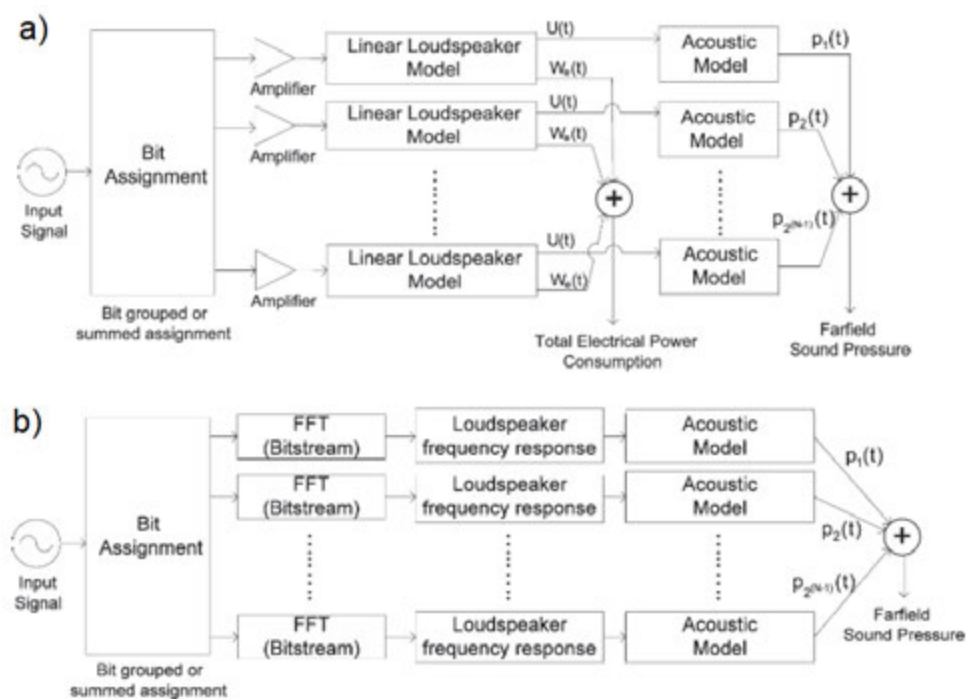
a)

Input Signal

Bit Assignment

Bit grouped or summed assignment

Amplifier

Amplifier

Amplifier

Linear Loudspeaker Model

Linear Loudspeaker Model

Linear Loudspeaker Model

U(t)

$W_e(t)$

U(t)

$W_e(t)$

U(t)

$W_e(t)$

+

Total Electrical Power Consumption

Acoustic Model

Acoustic Model

Acoustic Model

$p_1(t)$

$p_2(t)$

$p_{2^{(N-1)}}(t)$

+

Farfield Sound Pressure

b)

Input Signal

Bit Assignment

Bit grouped or summed assignment

FFT (Bitstream)

FFT (Bitstream)

FFT (Bitstream)

Loudspeaker frequency response

Loudspeaker frequency response

Loudspeaker frequency response

Acoustic Model

Acoustic Model

Acoustic Model

$p_1(t)$

$p_2(t)$

$p_{2^{(N-1)}}(t)$

+

Farfield Sound Pressure